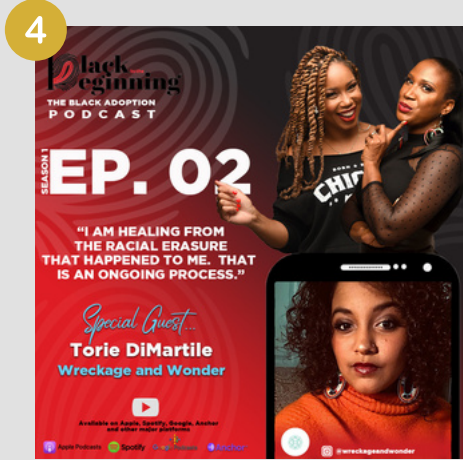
4

Black Beginning
THE BLACK ADOPTION
PODCAST

SEASON 1
EP. 02

"I AM HEALING FROM THE RACIAL ERASURE THAT HAPPENED TO ME. THAT IS AN ONGOING PROCESS."

Special Guest...
Torie DiMartile
Wreckage and Wonder

Available on Apple, Spotify, Google, Anchor and other major platforms

Apple Podcasts Spotify Google Podcasts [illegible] Anchor

@wreckageandwonder

CHIC